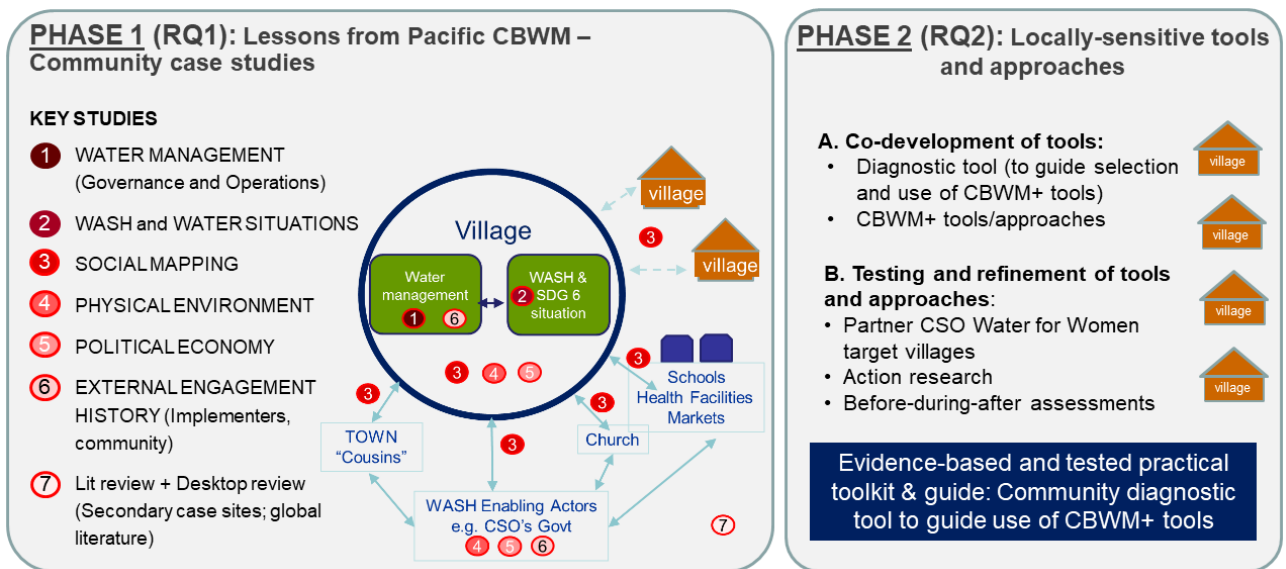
PHASE 1 (RQ1): Lessons from Pacific CBWM – Community case studies

KEY STUDIES

1 WATER MANAGEMENT (Governance and Operations)

2 WASH and WATER SITUATIONS

3 SOCIAL MAPPING

4 PHYSICAL ENVIRONMENT

5 POLITICAL ECONOMY

6 EXTERNAL ENGAGEMENT HISTORY (Implementers, community)

7 Lit review + Desktop review (Secondary case sites; global literature)

Village

Water management 1 6

2 WASH & SDG 6 situation

3 4 5

village

village

3

3

3

3

3

Schools Health Facilities Markets

TOWN "Cousins"

Church

WASH Enabling Actors e.g. CSO's Govt 4 5 6

7

PHASE 2 (RQ2): Locally-sensitive tools and approaches

A. Co-development of tools:
• Diagnostic tool (to guide selection and use of CBWM+ tools)
• CBWM+ tools/approaches

B. Testing and refinement of tools and approaches:
• Partner CSO Water for Women target villages
• Action research
• Before-during-after assessments

village

village

village

village

Evidence-based and tested practical toolkit & guide: Community diagnostic tool to guide use of CBWM+ tools